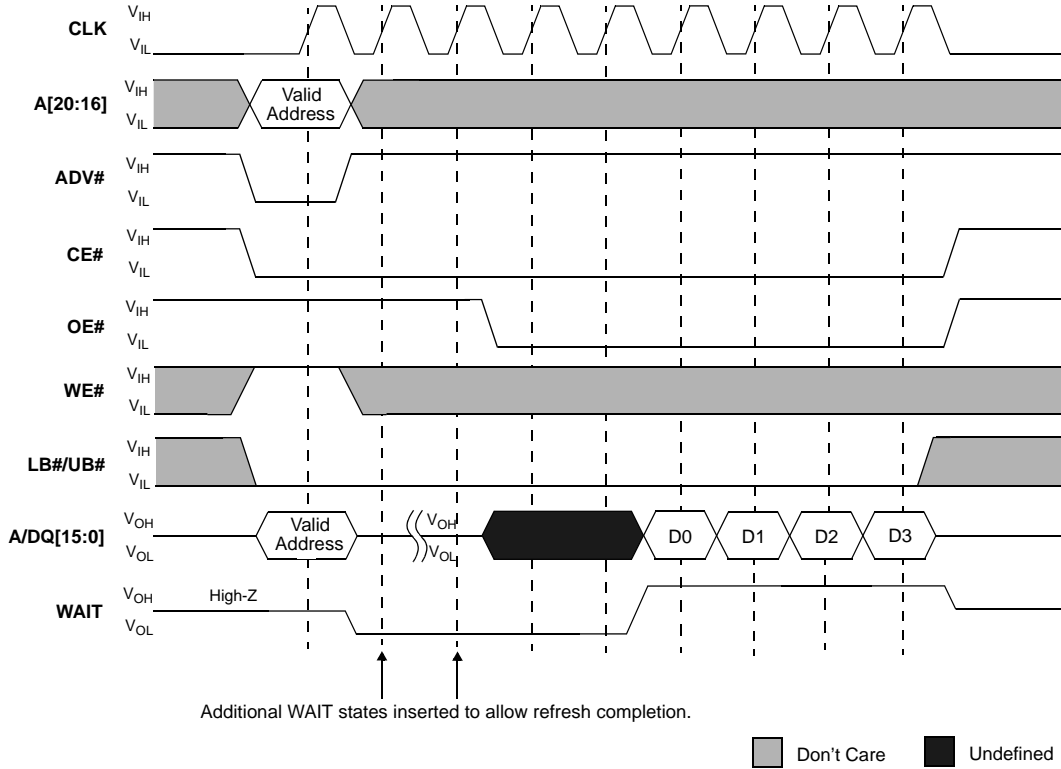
CLK $V_{IH}$ $V_{IL}$

A[20:16] $V_{IH}$ $V_{IL}$ Valid Address

ADV# $V_{IH}$ $V_{IL}$

CE# $V_{IH}$ $V_{IL}$

OE# $V_{IH}$ $V_{IL}$

WE# $V_{IH}$ $V_{IL}$

LB#/UB# $V_{IH}$ $V_{IL}$

A/DQ[15:0] $V_{OH}$ $V_{OL}$ Valid Address $V_{OH}$ $V_{OL}$ D0 D1 D2 D3

WAIT $V_{OH}$ $V_{OL}$ High-Z

Additional WAIT states inserted to allow refresh completion.

Don't Care Undefined